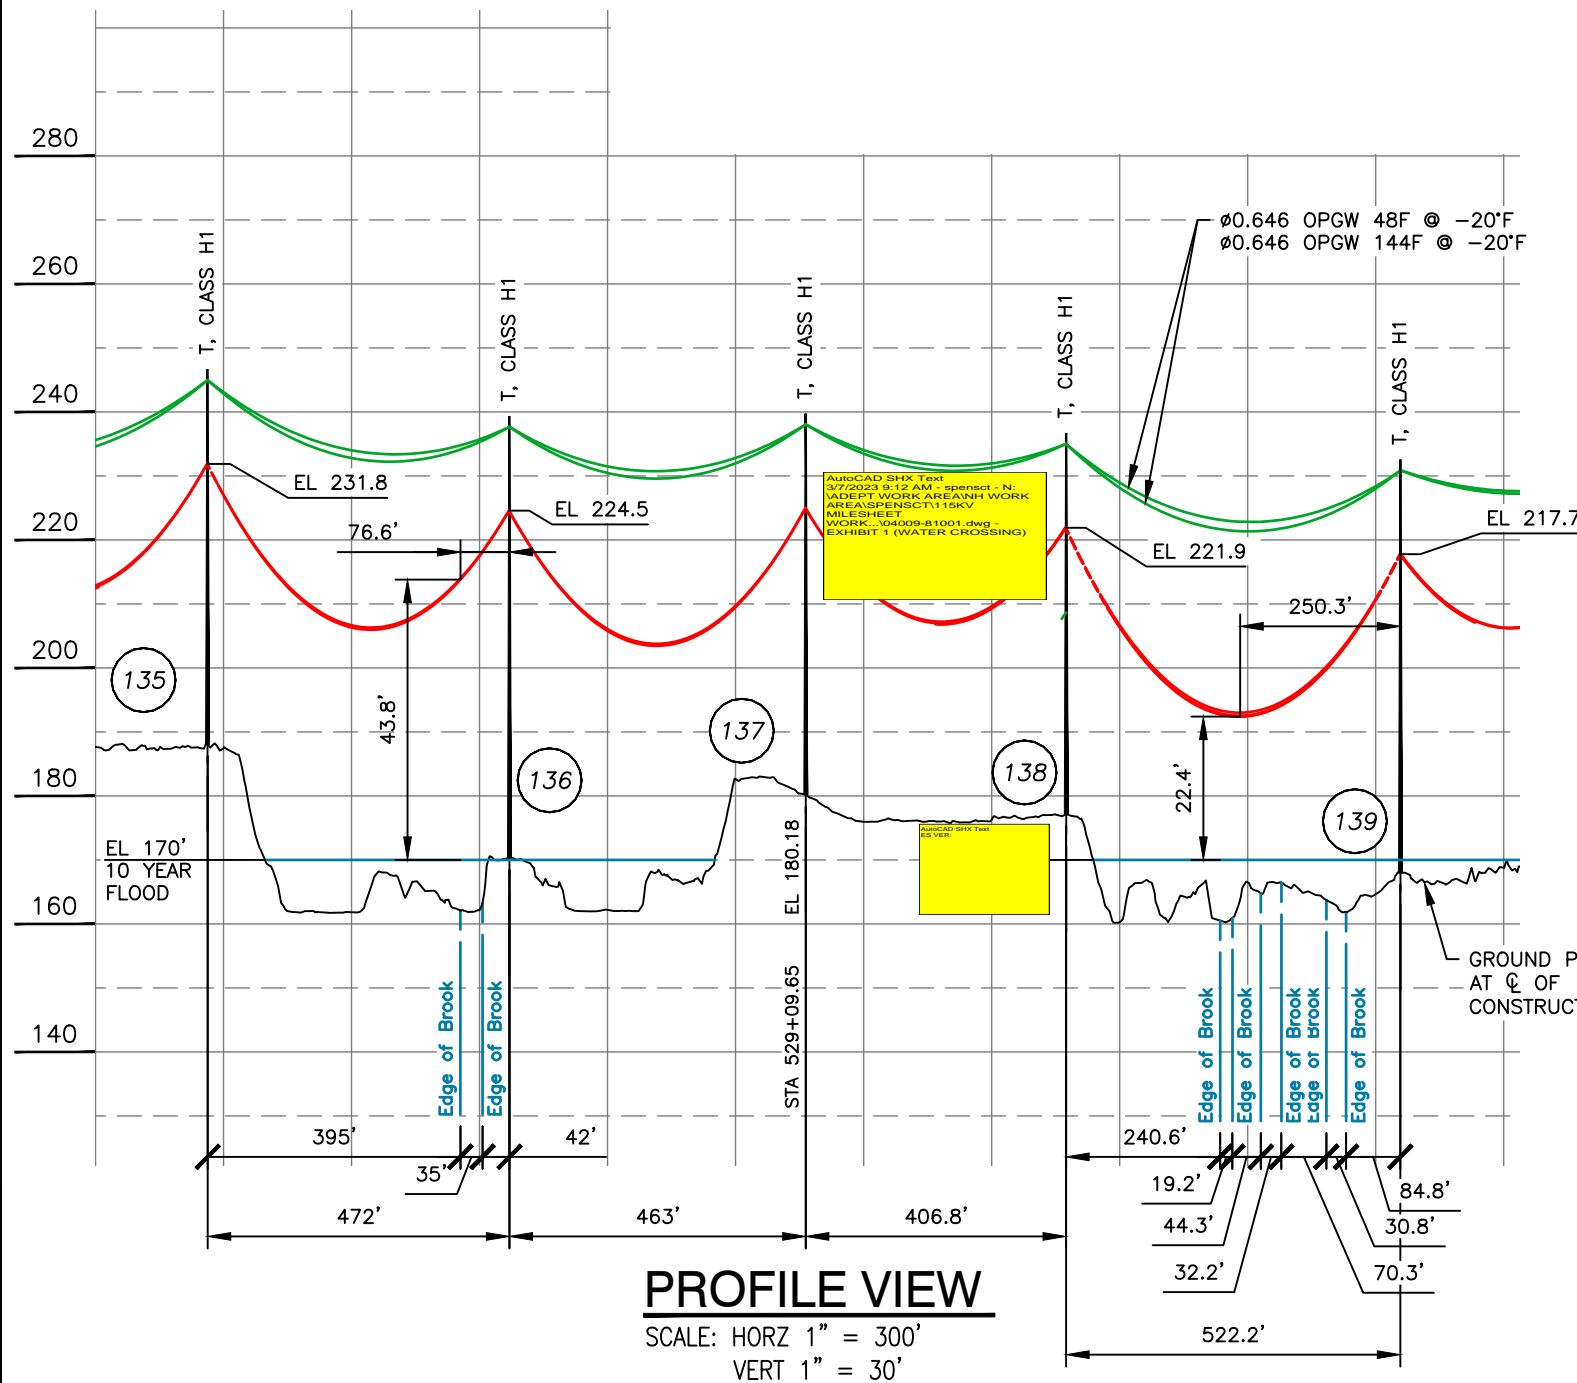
280
260
240
220
200
180
160
140

T, CLASS H1
T, CLASS H1
T, CLASS H1
T, CLASS H1
T, CLASS H1

ø0.646 OPGW 48F @ −20°F
ø0.646 OPGW 144F @ −20°F

EL 231.8
EL 224.5
EL 221.9
EL 217.7

76.6'
43.8'
250.3'
22.4'

AutoCAD SHX Text
3/7/2023 9:12 AM - spensct - N:
\ADEPT WORK AREA\NH WORK
AREA\SPENSCT\115KV
MILESHEET
WORK...\04009-81001.dwg -
EXHIBIT 1 (WATER CROSSING)

AutoCAD SHX Text
ES VER:

135
136
137
138
139

EL 170'
10 YEAR
FLOOD

EL 180.18
STA 529+09.65

Edge of Brook
Edge of Brook
Edge of Brook
Edge of Brook
Edge of Brook
Edge of Brook
Edge of Brook

GROUND P
AT ℄ OF
CONSTRUCT

395'
35'
42'
472'
463'
406.8'
240.6'
19.2'
44.3'
32.2'
84.8'
30.8'
70.3'
522.2'

PROFILE VIEW
SCALE: HORZ 1" = 300'
VERT 1" = 30'